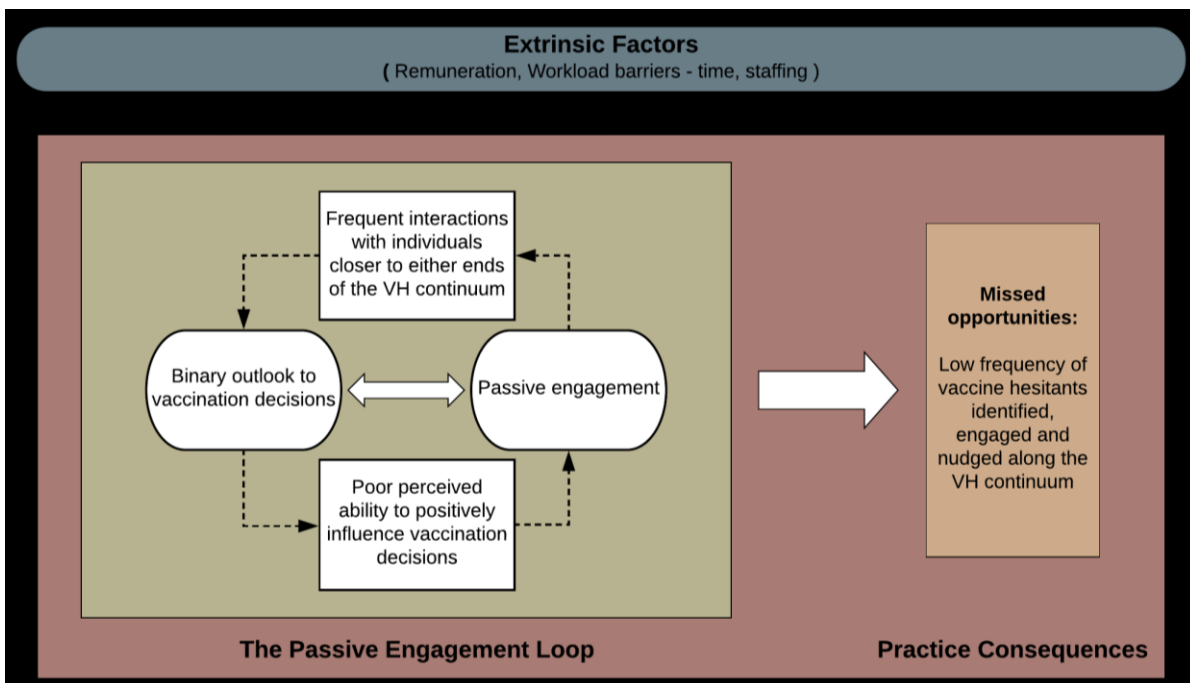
Extrinsic Factors
( Remuneration, Workload barriers - time, staffing )

Frequent interactions with individuals closer to either ends of the VH continuum

Binary outlook to vaccination decisions

Passive engagement

Poor perceived ability to positively influence vaccination decisions

Missed opportunities:

Low frequency of vaccine hesitants identified, engaged and nudged along the VH continuum

The Passive Engagement Loop

Practice Consequences